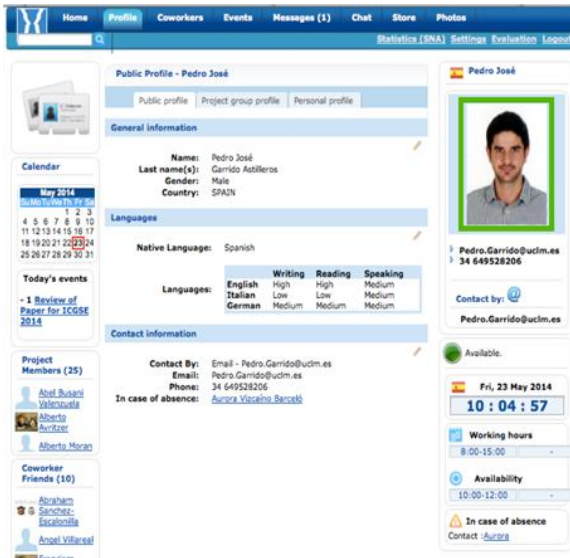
Home Profile Coworkers Events Messages (1) Chat Store Photos

Statistics (SNA) Settings Evaluation Logout

Public Profile - Pedro José

Public profile | Project group profile | Personal profile

General information

Name: Pedro José
Last name(s): Garrido Astilleros
Gender: Male
Country: SPAIN

Languages

Native Language: Spanish

Languages:

| | Writing | Reading | Speaking |
|---|---|---|---|
| English | High | High | Medium |
| Italian | Low | Low | Medium |
| German | Medium | Medium | Medium |

Contact information

Contact By: Email - Pedro.Garrido@uclm.es
Email: Pedro.Garrido@uclm.es
Phone: 34 649528206
In case of absence: Aurora Vizcaíno Barceló

Calendar

May 2014
Su Mo Tu We Th Fr Sa
1 2 3
4 5 6 7 8 9 10
11 12 13 14 15 16 17
18 19 20 21 22 23 24
25 26 27 28 29 30 31

Today's events

- 1 Review of Paper for ICGSE 2014

Project Members (25)

Abel Busani Valenzuela
Alberto Avritzer
Alberto Moran

Coworker Friends (10)

Abraham Sanchez-Escalonilla
Angel Villareal

Pedro José

Pedro.Garrido@uclm.es
34 649528206

Contact by:

Pedro.Garrido@uclm.es

Available.

Fri, 23 May 2014

10 : 04 : 57

Working hours
8:00-15:00

Availability
10:00-12:00

In case of absence
Contact :Aurora